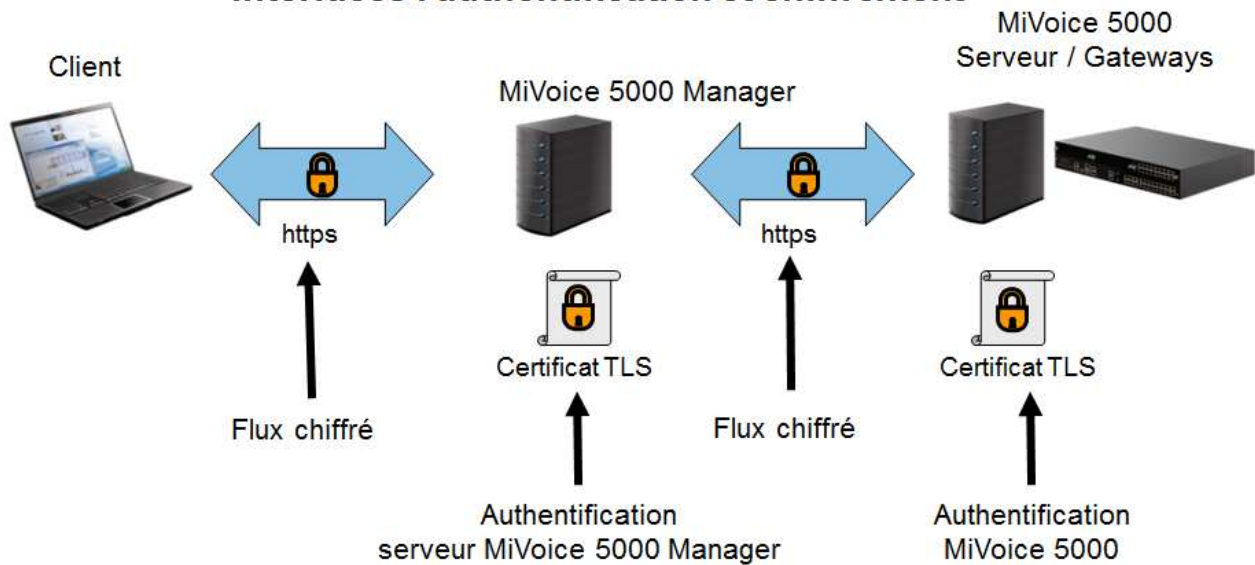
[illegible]

Client

MiVoice 5000 Manager

MiVoice 5000
Serveur / Gateways

https

https

Certificat TLS

Certificat TLS

Flux chiffré

Flux chiffré

Authentification
serveur MiVoice 5000 Manager

Authentification
MiVoice 5000